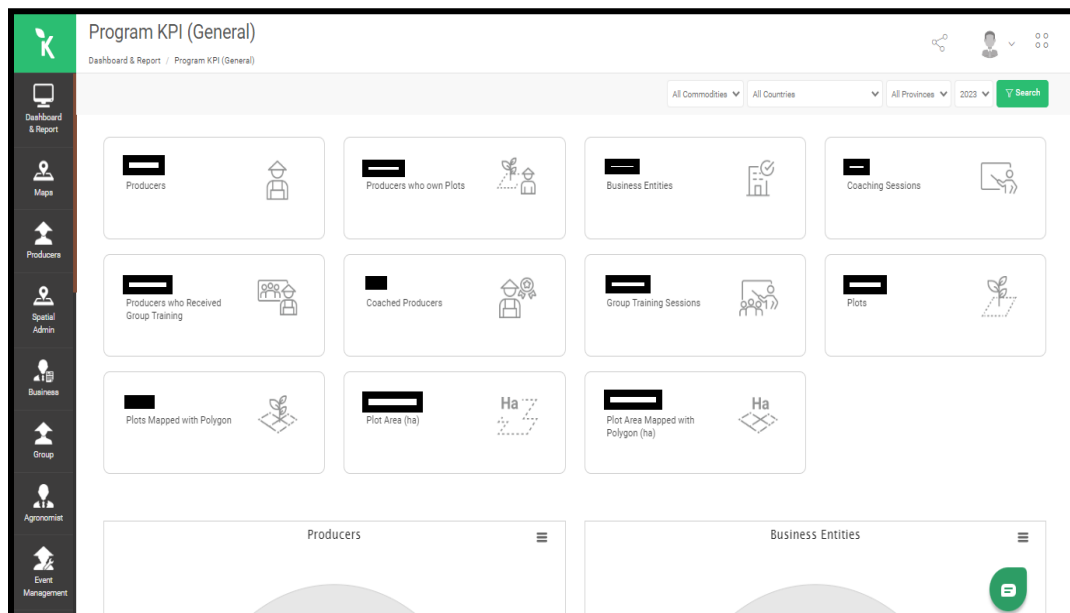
K

Program KPI (General)

Dashboard & Report / Program KPI (General)

Dashboard & Report

Maps

Producers

Spatial Admin

Business

Group

Agronomist

Event Management

All Commodities
All Countries
All Provinces
2023
Search

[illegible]
Producers

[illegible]
Producers who own Plots

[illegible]
Business Entities

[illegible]
Coaching Sessions

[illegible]
Producers who Received Group Training

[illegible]
Coached Producers

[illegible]
Group Training Sessions

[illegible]
Plots

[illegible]
Plots Mapped with Polygon

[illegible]
Plot Area (ha)

Ha

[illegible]
Plot Area Mapped with Polygon (ha)

Ha

Producers

Business Entities